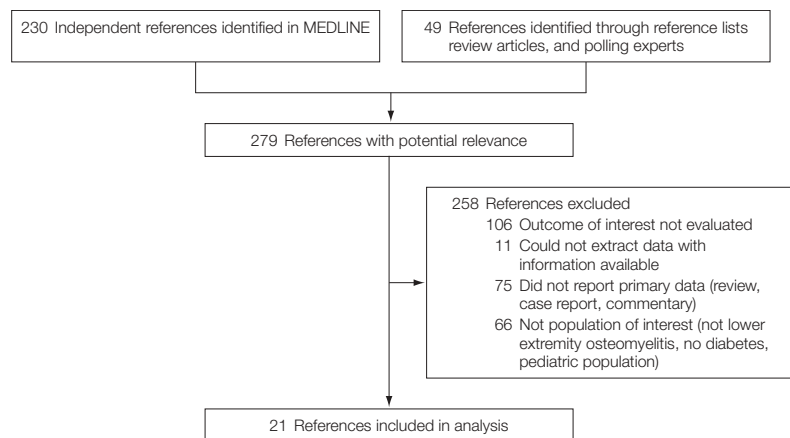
230 Independent references identified in MEDLINE

49 References identified through reference lists review articles, and polling experts

279 References with potential relevance

258 References excluded
106 Outcome of interest not evaluated
11 Could not extract data with information available
75 Did not report primary data (review, case report, commentary)
66 Not population of interest (not lower extremity osteomyelitis, no diabetes, pediatric population)

21 References included in analysis